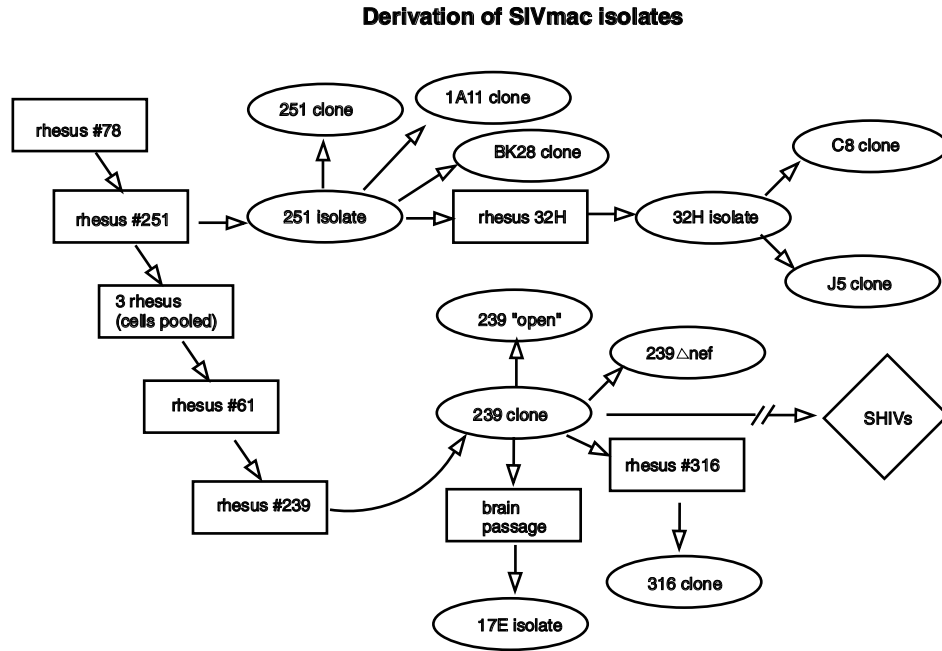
Derivation of SIVmac isolates

rhesus #78

rhesus #251

251 isolate

251 clone

1A11 clone

BK28 clone

rhesus 32H

32H isolate

C8 clone

J5 clone

3 rhesus (cells pooled)

rhesus #61

rhesus #239

239 "open"

239 clone

239$\triangle$nef

SHIVs

rhesus #316

brain passage

316 clone

17E isolate